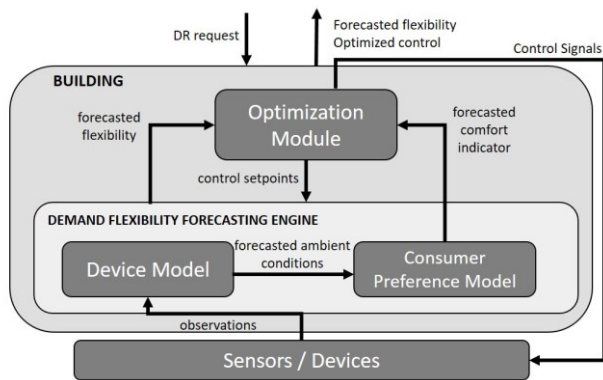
DR request

Forecasted flexibility
Optimized control

Control Signals

BUILDING

forecasted flexibility

Optimization Module

forecasted comfort indicator

control setpoints

DEMAND FLEXIBILITY FORECASTING ENGINE

Device Model

forecasted ambient conditions

Consumer Preference Model

observations

Sensors / Devices